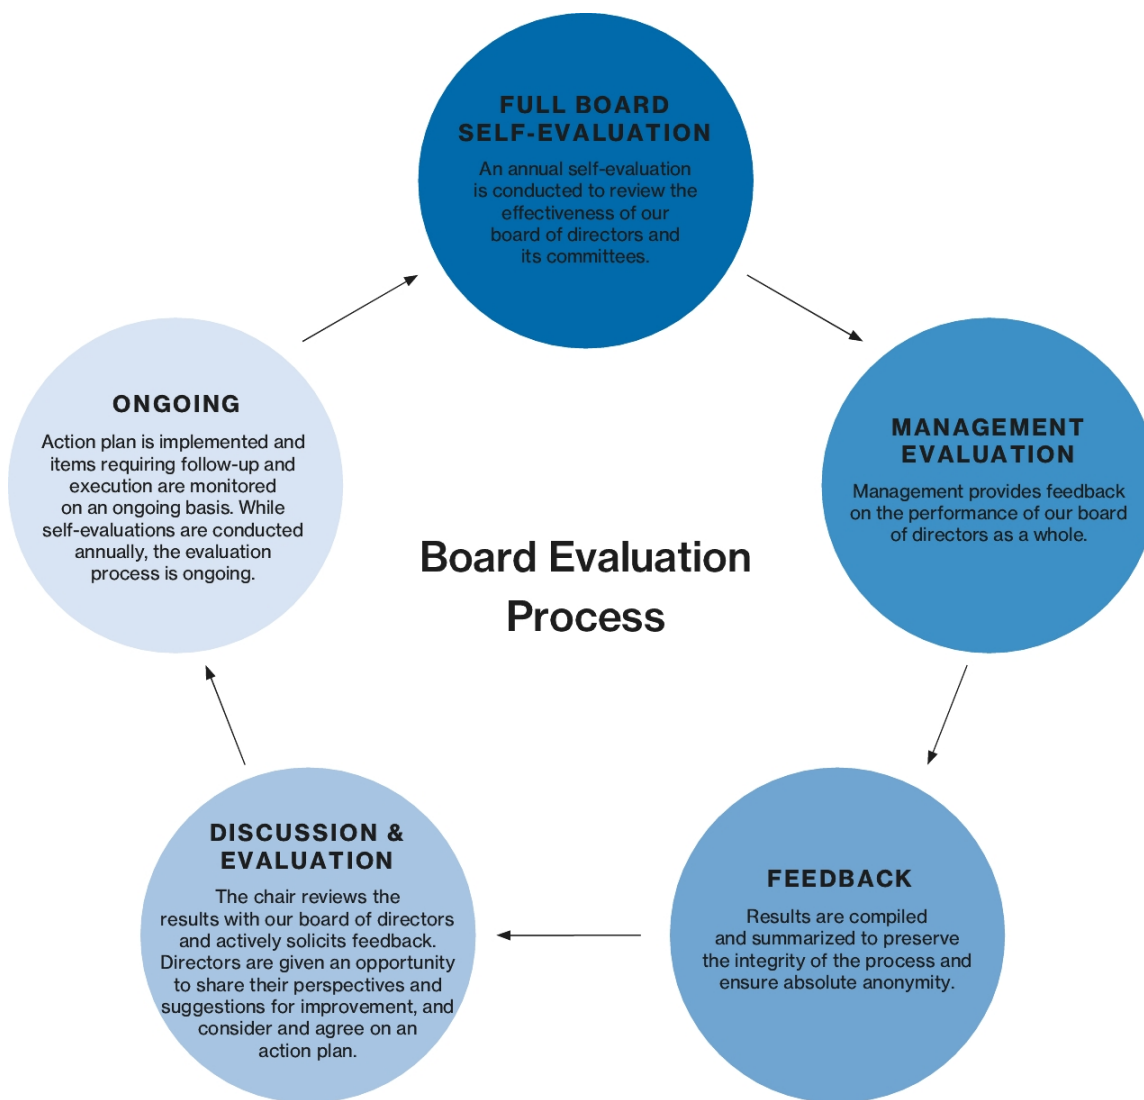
FULL BOARD SELF-EVALUATION

An annual self-evaluation is conducted to review the effectiveness of our board of directors and its committees.

MANAGEMENT EVALUATION

Management provides feedback on the performance of our board of directors as a whole.

FEEDBACK

Results are compiled and summarized to preserve the integrity of the process and ensure absolute anonymity.

DISCUSSION & EVALUATION

The chair reviews the results with our board of directors and actively solicits feedback. Directors are given an opportunity to share their perspectives and suggestions for improvement, and consider and agree on an action plan.

ONGOING

Action plan is implemented and items requiring follow-up and execution are monitored on an ongoing basis. While self-evaluations are conducted annually, the evaluation process is ongoing.

Board Evaluation Process